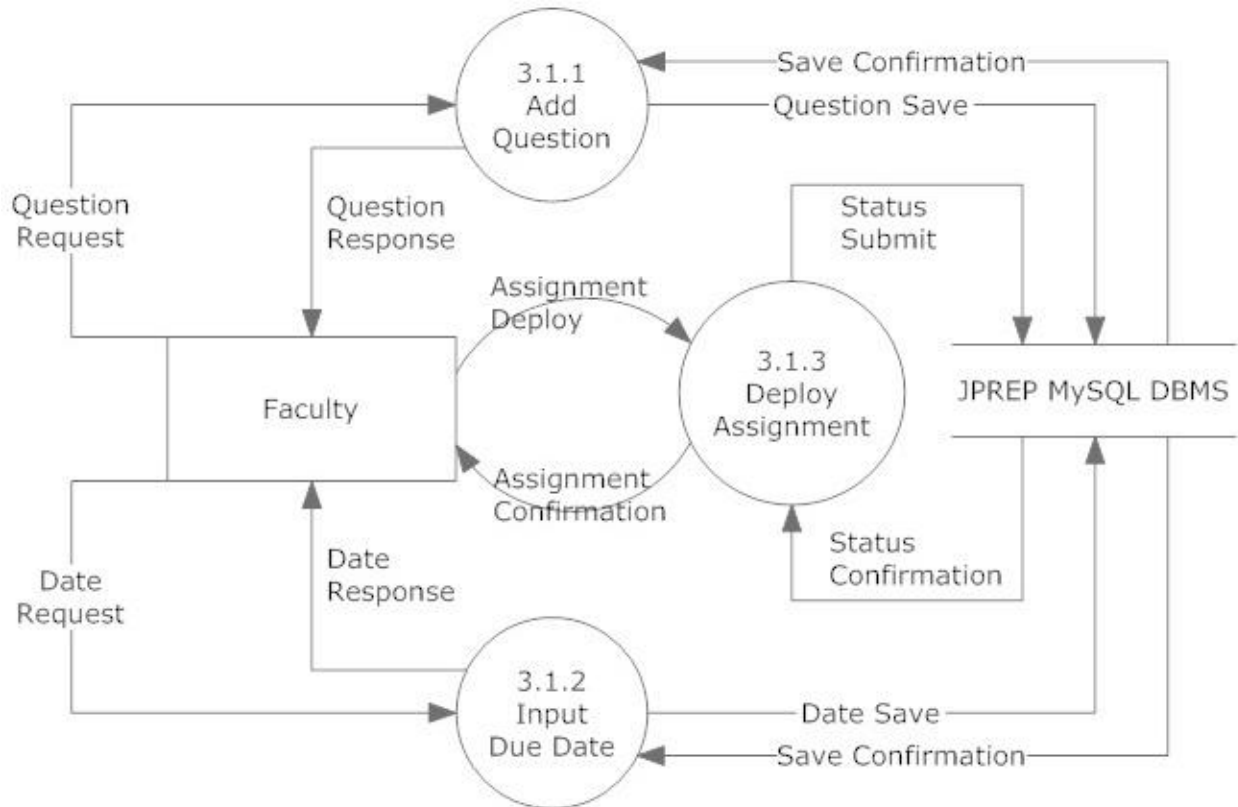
3.1.1
Add
Question

Save Confirmation

Question Save

Question
Request

Question
Response

Status
Submit

Assignment
Deploy

3.1.3
Deploy
Assignment

JPREP MySQL DBMS

Faculty

Assignment
Confirmation

Date
Response

Status
Confirmation

Date
Request

3.1.2
Input
Due Date

Date Save

Save Confirmation